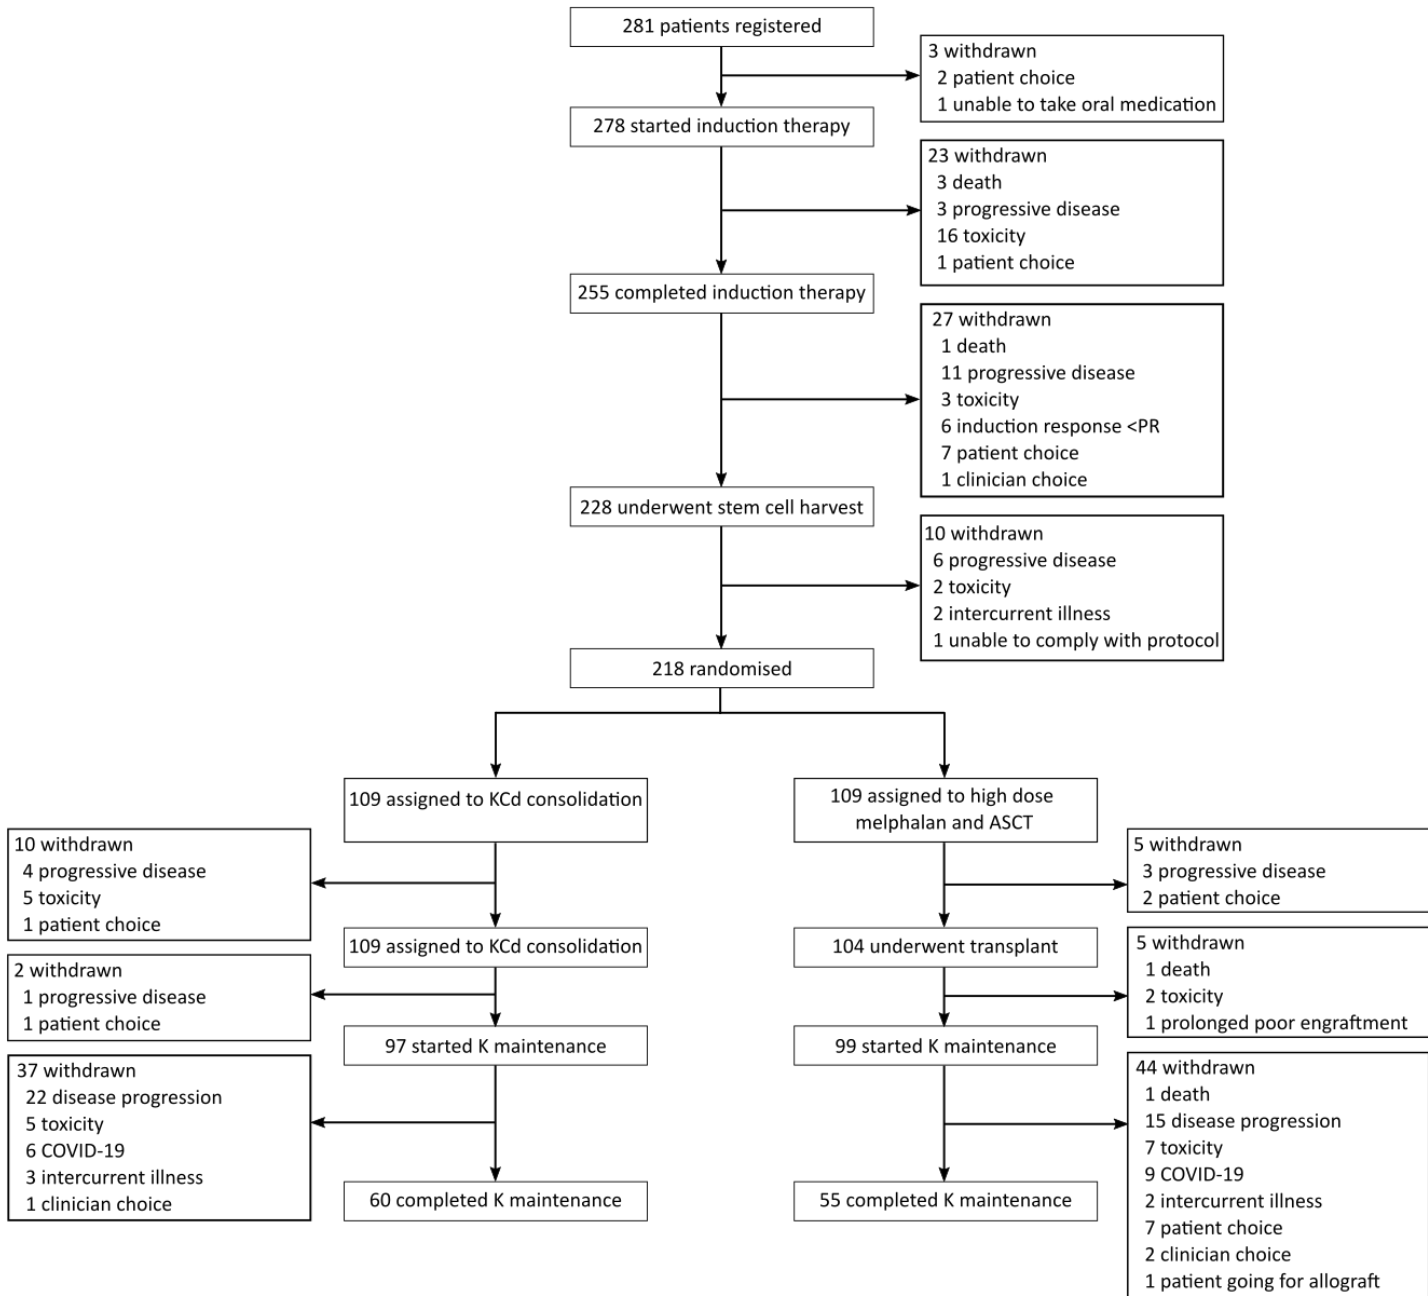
281 patients registered

3 withdrawn
2 patient choice
1 unable to take oral medication

278 started induction therapy

23 withdrawn
3 death
3 progressive disease
16 toxicity
1 patient choice

255 completed induction therapy

27 withdrawn
1 death
11 progressive disease
3 toxicity
6 induction response <PR
7 patient choice
1 clinician choice

228 underwent stem cell harvest

10 withdrawn
6 progressive disease
2 toxicity
2 intercurrent illness
1 unable to comply with protocol

218 randomised

109 assigned to KCd consolidation

10 withdrawn
4 progressive disease
5 toxicity
1 patient choice

109 assigned to KCd consolidation

2 withdrawn
1 progressive disease
1 patient choice

97 started K maintenance

37 withdrawn
22 disease progression
5 toxicity
6 COVID-19
3 intercurrent illness
1 clinician choice

60 completed K maintenance

109 assigned to high dose melphalan and ASCT

5 withdrawn
3 progressive disease
2 patient choice

104 underwent transplant

5 withdrawn
1 death
2 toxicity
1 prolonged poor engraftment

99 started K maintenance

44 withdrawn
1 death
15 disease progression
7 toxicity
9 COVID-19
2 intercurrent illness
7 patient choice
2 clinician choice
1 patient going for allograft

55 completed K maintenance